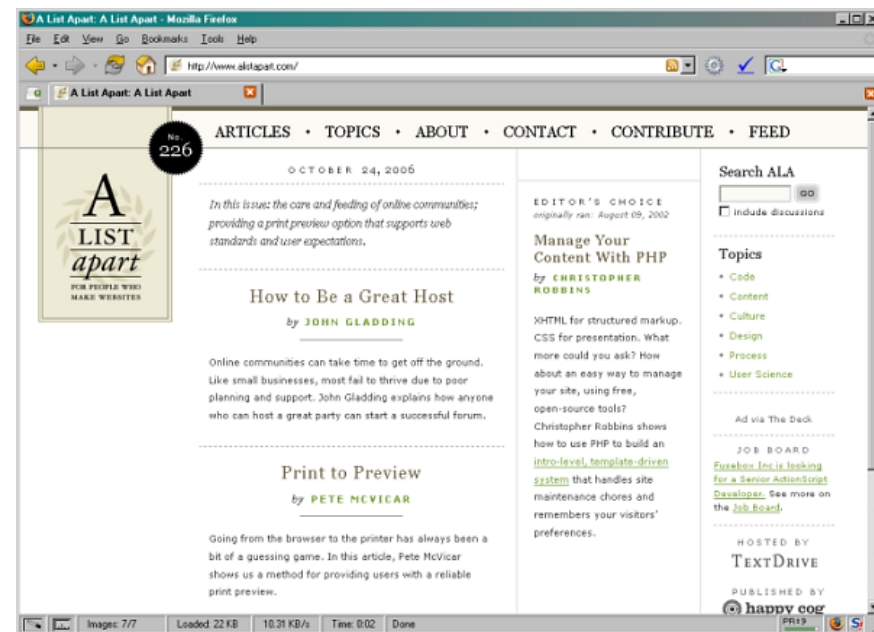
A List Apart: A List Apart - Mozilla Firefox

File Edit View Go Bookmarks Tools Help

http://www.alistapart.com/

A List Apart: A List Apart

No. 226

A LIST apart FOR PEOPLE WHO MAKE WEBSITES

ARTICLES • TOPICS • ABOUT • CONTACT • CONTRIBUTE • FEED

OCTOBER 24, 2006

In this issue: the care and feeding of online communities; providing a print preview option that supports web standards and user expectations.

How to Be a Great Host

by JOHN GLADDING

Online communities can take time to get off the ground. Like small businesses, most fail to thrive due to poor planning and support. John Gladding explains how anyone who can host a great party can start a successful forum.

Print to Preview

by PETE MCVICAR

Going from the browser to the printer has always been a bit of a guessing game. In this article, Pete McVicar shows us a method for providing users with a reliable print preview.

EDITOR'S CHOICE
originally ran: August 09, 2002

Manage Your Content With PHP

by CHRISTOPHER ROBBINS

XHTML for structured markup. CSS for presentation. What more could you ask? How about an easy way to manage your site, using free, open-source tools? Christopher Robbins shows how to use PHP to build an intro-level, template-driven system that handles site maintenance chores and remembers your visitors' preferences.

Search ALA

GO

Include discussions

Topics

• Code
• Content
• Culture
• Design
• Process
• User Science

Ad via The Deck

JOB BOARD

Fusebox Inc is looking for a Senior ActionScript Developer. See more on the Job Board.

HOSTED BY

TEXTDRIVE

PUBLISHED BY

happy cog

Images: 7/7 Loaded: 22 KB 10.31 KB/s Time: 0:02 Done PR:9